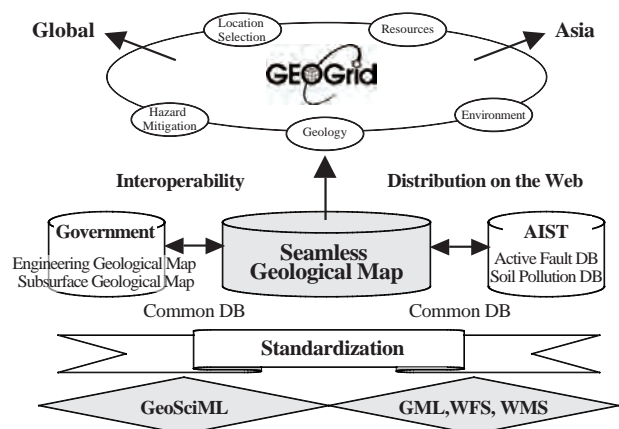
Global

Location Selection

Resources

Asia

GEOGrid

Hazard Mitigation

Environment

Geology

Interoperability

Distribution on the Web

Government
Engineering Geological Map
Subsurface Geological Map

Seamless Geological Map

AIST
Active Fault DB
Soil Pollution DB

Common DB

Common DB

Standardization

GeoSciML

GML,WFS, WMS